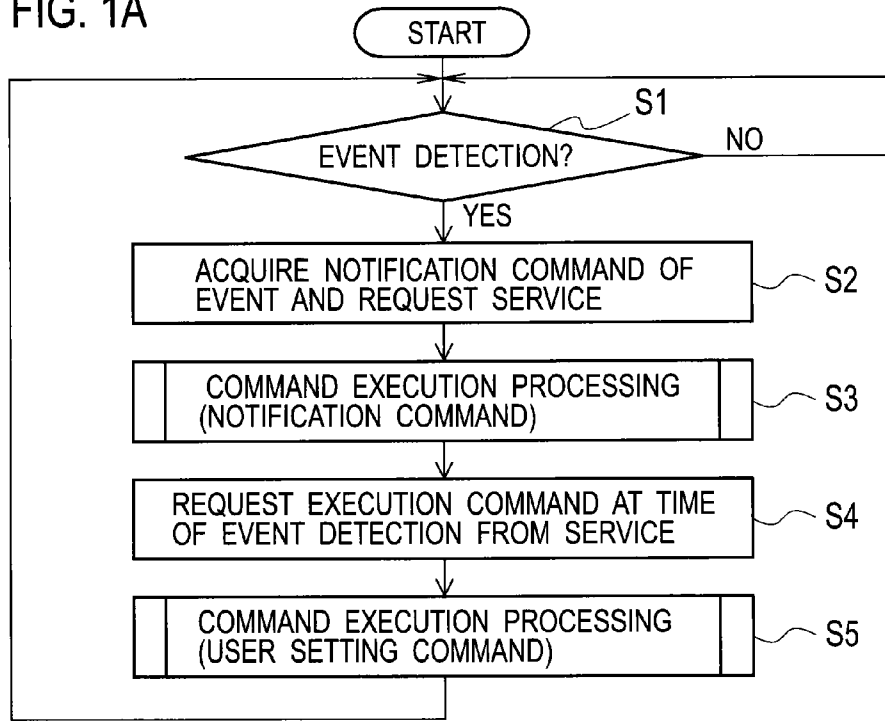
FIG. 1A

START

S1

EVENT DETECTION?

NO

YES

ACQUIRE NOTIFICATION COMMAND OF EVENT AND REQUEST SERVICE

S2

COMMAND EXECUTION PROCESSING (NOTIFICATION COMMAND)

S3

REQUEST EXECUTION COMMAND AT TIME OF EVENT DETECTION FROM SERVICE

S4

COMMAND EXECUTION PROCESSING (USER SETTING COMMAND)

S5